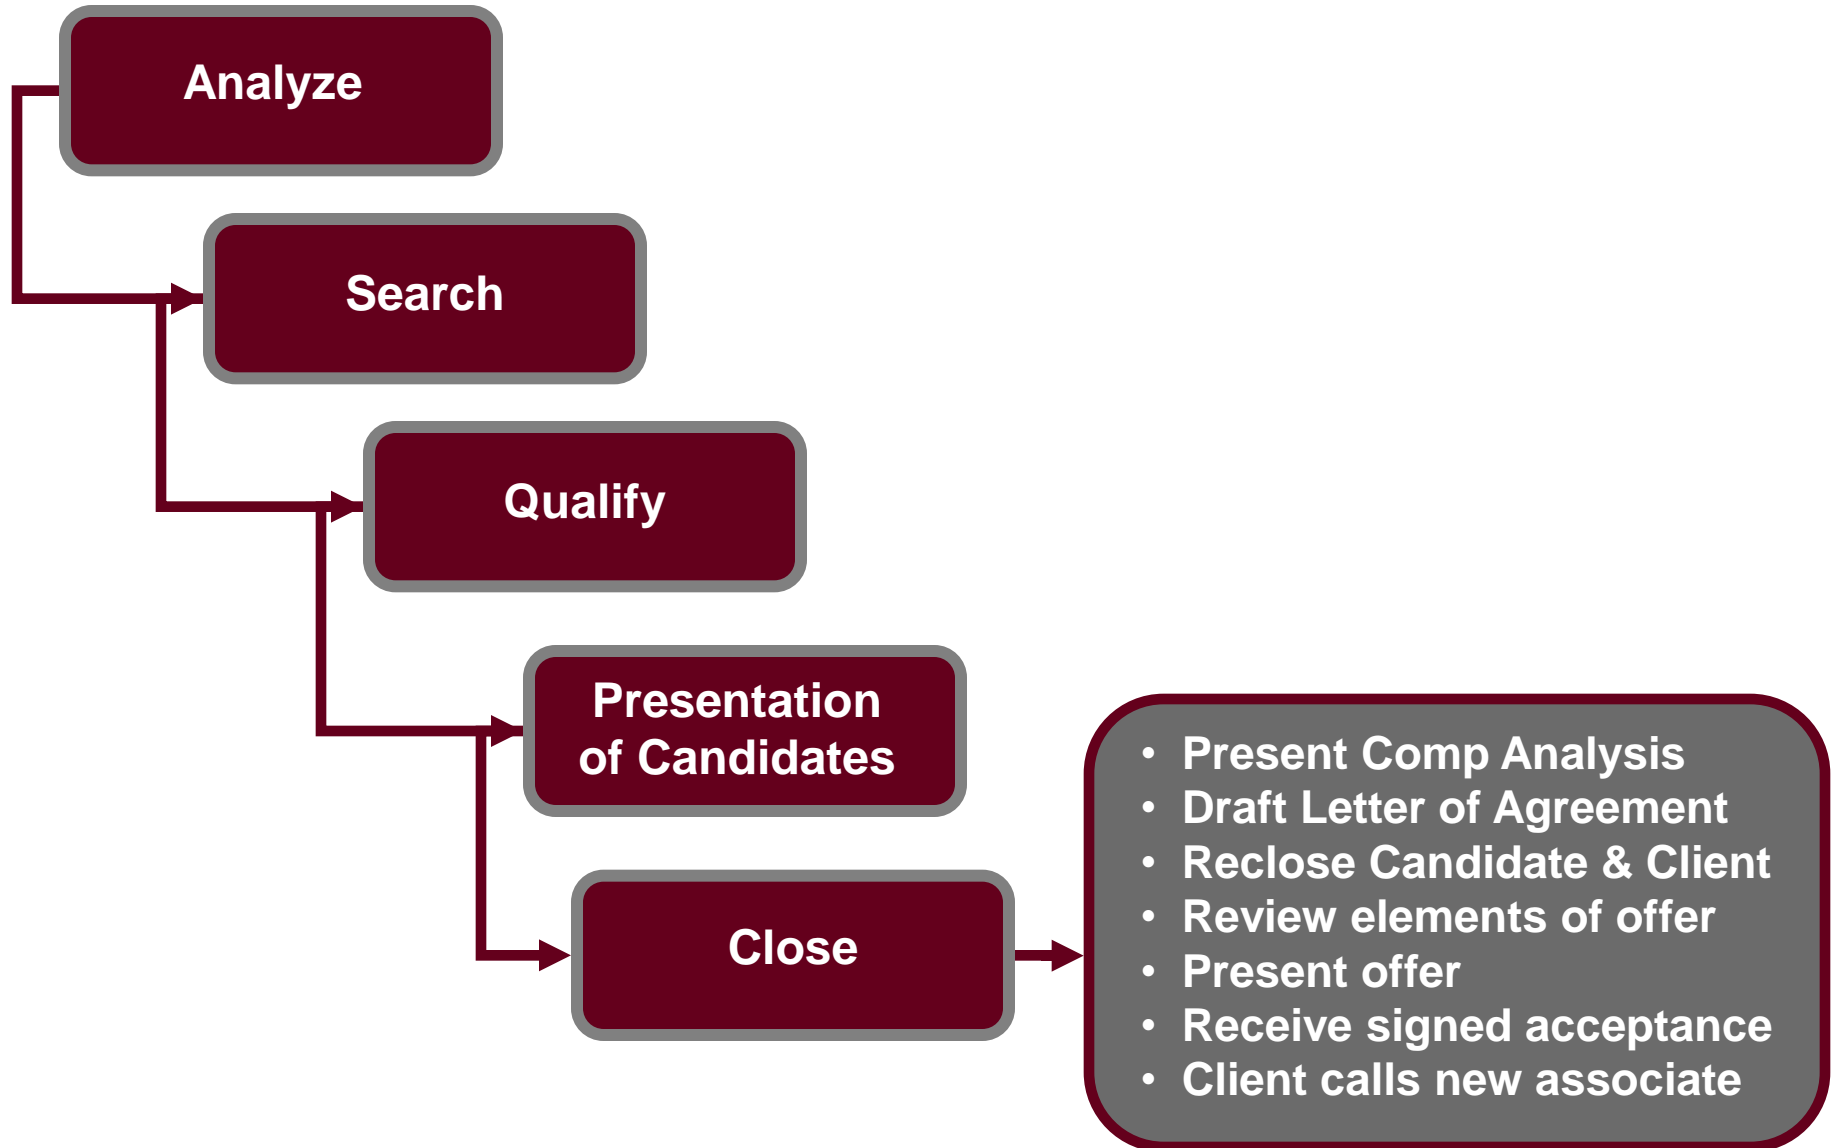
Analyze

Search

Qualify

Presentation of Candidates

Close

- Present Comp Analysis
- Draft Letter of Agreement
- Reclose Candidate & Client
- Review elements of offer
- Present offer
- Receive signed acceptance
- Client calls new associate